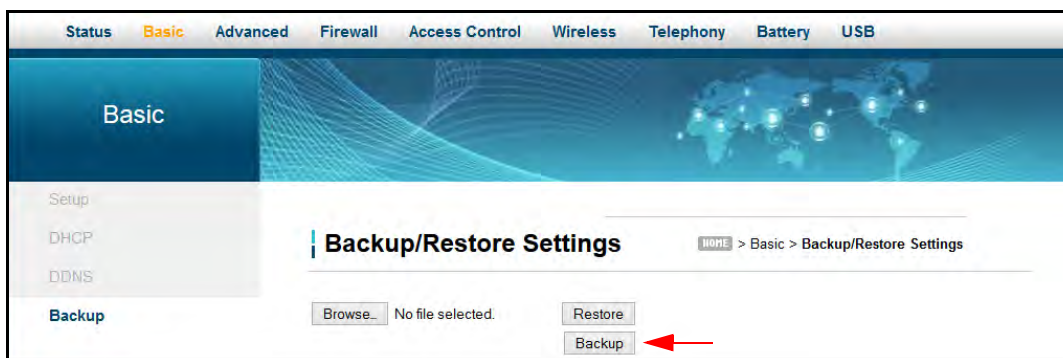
Status Basic Advanced Firewall Access Control Wireless Telephony Battery USB

Basic

Setup
DHCP
DDNS
Backup

Backup/Restore Settings

HOME > Basic > Backup/Restore Settings

Browse... No file selected.

Restore

Backup